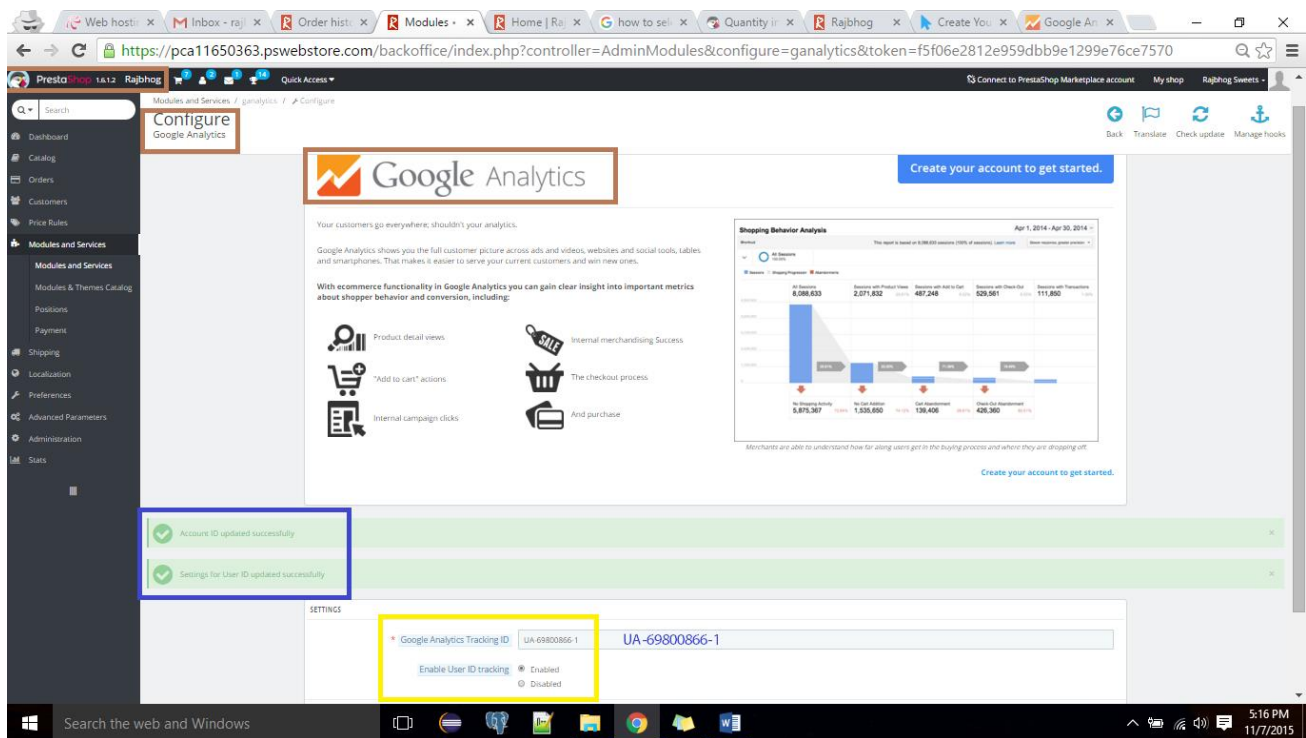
Web hostin × | Inbox - raj × | Order histo × | Modules × | Home | Raj × | how to sele × | Quantity in × | Rajbhog × | Create You × | Google An ×

https://pca11650363.pswebstore.com/backoffice/index.php?controller=AdminModules&configure=ganalytics&token=f5f06e2812e959dbb9e1299e76ce7570

PrestaShop 1.6.1.2 Rajbhog 7 2 3 14 Quick Access

Connect to PrestaShop Marketplace account My shop Rajbhog Sweets

Search

Dashboard
Catalog
Orders
Customers
Price Rules
Modules and Services
Modules and Services
Modules & Themes Catalog
Positions
Payment
Shipping
Localization
Preferences
Advanced Parameters
Administration
Stats

Modules and Services / ganalytics / Configure

Configure
Google Analytics

Back Translate Check update Manage hooks

Google Analytics

Create your account to get started.

Your customers go everywhere; shouldn't your analytics.

Google Analytics shows you the full customer picture across ads and videos, websites and social tools, tablets and smartphones. That makes it easier to serve your current customers and win new ones.

With ecommerce functionality in Google Analytics you can gain clear insight into important metrics about shopper behavior and conversion, including:

Product detail views
Internal merchandising Success
"Add to cart" actions
The checkout process
Internal campaign clicks
And purchase

Shopping Behavior Analysis
Apr 1, 2014 - Apr 30, 2014
All Sessions
8,088,633
2,071,832
487,248
529,561
111,850
5,875,367
1,535,650
139,406
426,360

Merchants are able to understand how far along users get in the buying process and where they are dropping off.

Create your account to get started.

Account ID updated successfully

Settings for User ID updated successfully

SETTINGS

* Google Analytics Tracking ID UA-69800866-1
UA-69800866-1

Enable User ID tracking
Enabled
Disabled

Search the web and Windows

5:16 PM
11/7/2015